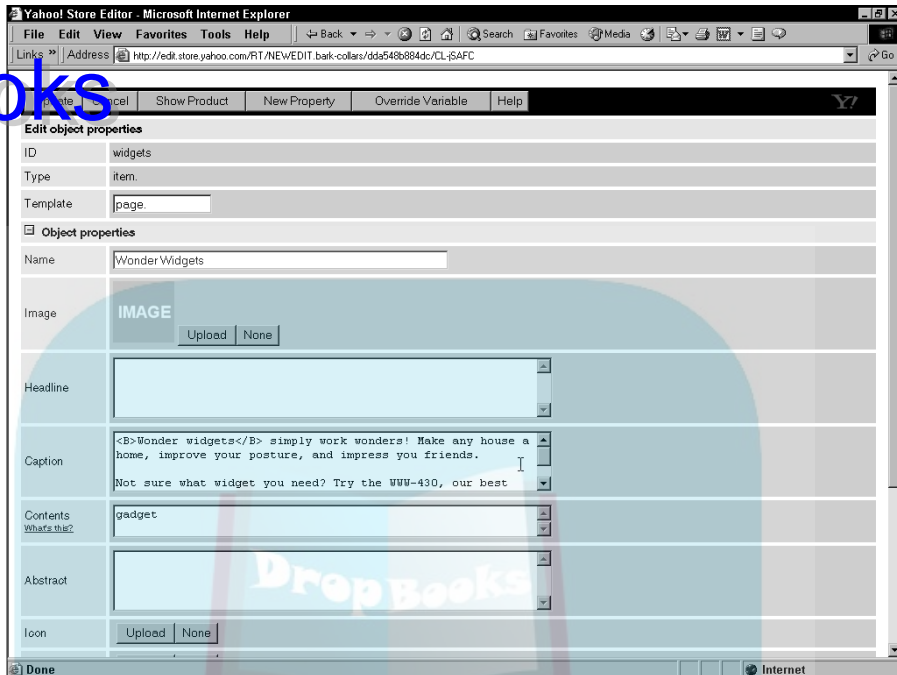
Yahoo! Store Editor - Microsoft Internet Explorer

File Edit View Favorites Tools Help

Back Search Favorites Media

Links Address http://edit.store.yahoo.com/RT/NEWEDIT.bark-collars/dda548b884dc/CL-jSAFC

Go

oks

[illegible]pdate Cancel Show Product New Property Override Variable Help

Y!

Edit object properties

| | |
|---|---|
| ID | widgets |
| Type | item. |
| Template | page. |

Object properties

| | |
|---|---|
| Name | Wonder Widgets |
| Image | IMAGE Upload None |
| Headline | |
| Caption | <B>Wonder widgets</B> simply work wonders! Make any house a home, improve your posture, and impress you friends. Not sure what widget you need? Try the WWW-430, our best |
| Contents What's this? | gadget |
| Abstract | |
| Icon | Upload None |

DropBooks

Done

Internet